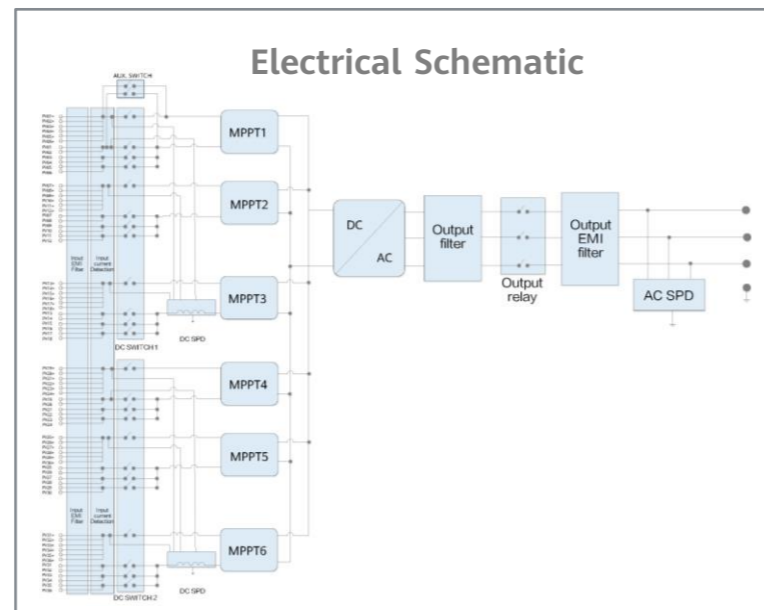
Electrical Schematic

AUX SWITCH

Input EMI Filter

Input current Detection

DC SWITCH 1

DC SPD

Input EMI Filter

Input current Detection

DC SWITCH 2

DC SPD

MPPT1

MPPT2

MPPT3

MPPT4

MPPT5

MPPT6

DC

AC

Output filter

Output relay

Output EMI filter

AC SPD